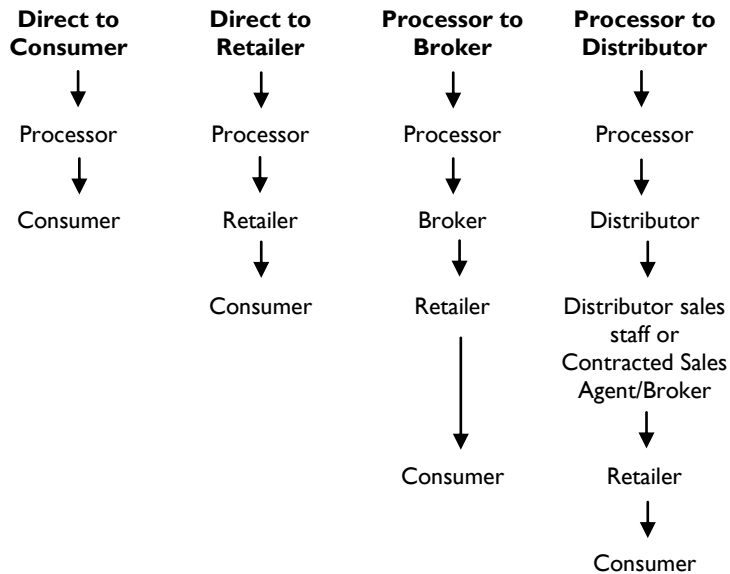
**Direct to Consumer**

Processor

Consumer

**Direct to Retailer**

Processor

Retailer

Consumer

**Processor to Broker**

Processor

Broker

Retailer

Consumer

**Processor to Distributor**

Processor

Distributor

Distributor sales staff or Contracted Sales Agent/Broker

Retailer

Consumer